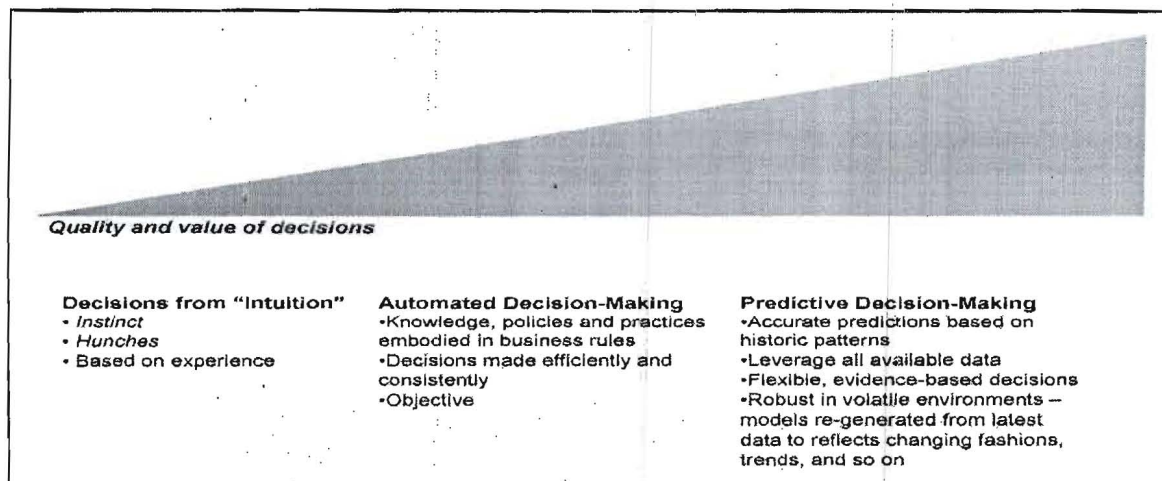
Quality and value of decisions

Decisions from "Intuition"
• Instinct
• Hunches
• Based on experience

Automated Decision-Making
•Knowledge, policies and practices embodied in business rules
•Decisions made efficiently and consistently
•Objective

Predictive Decision-Making
•Accurate predictions based on historic patterns
•Leverage all available data
•Flexible, evidence-based decisions
•Robust in volatile environments – models re-generated from latest data to reflects changing fashions, trends, and so on